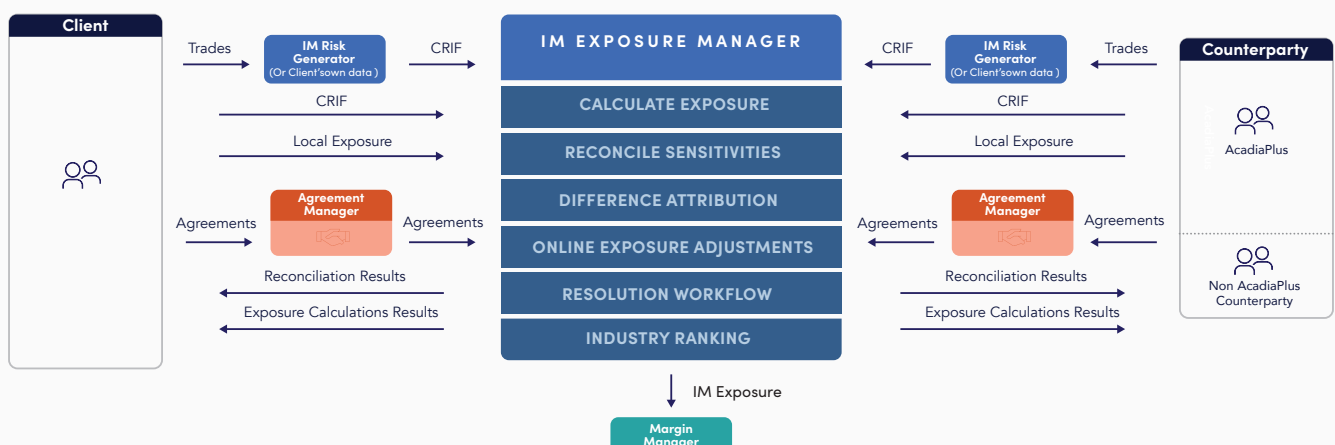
Client

Trades

IM Risk Generator (Or Client'sown data )

CRIF

CRIF

Local Exposure

Agreements

Agreement Manager

Agreements

Reconciliation Results

Exposure Calculations Results

IM EXPOSURE MANAGER

CALCULATE EXPOSURE

RECONCILE SENSITIVITIES

DIFFERENCE ATTRIBUTION

ONLINE EXPOSURE ADJUSTMENTS

RESOLUTION WORKFLOW

INDUSTRY RANKING

IM Exposure

Margin Manager

CRIF

IM Risk Generator (Or Client'sown data )

Trades

CRIF

Local Exposure

Agreements

Agreement Manager

Agreements

Reconciliation Results

Exposure Calculations Results

Counterparty

AcadiaPlus

Non AcadiaPlus Counterparty